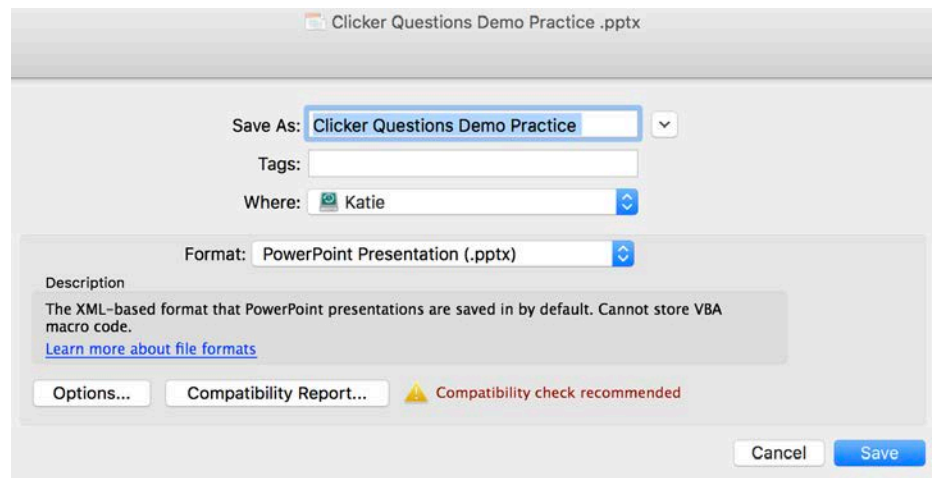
Clicker Questions Demo Practice .pptx

Save As: Clicker Questions Demo Practice

Tags:

Where: Katie

Format: PowerPoint Presentation (.pptx)

Description

The XML-based format that PowerPoint presentations are saved in by default. Cannot store VBA macro code.

Learn more about file formats

Options...

Compatibility Report...

Compatibility check recommended

Cancel

Save